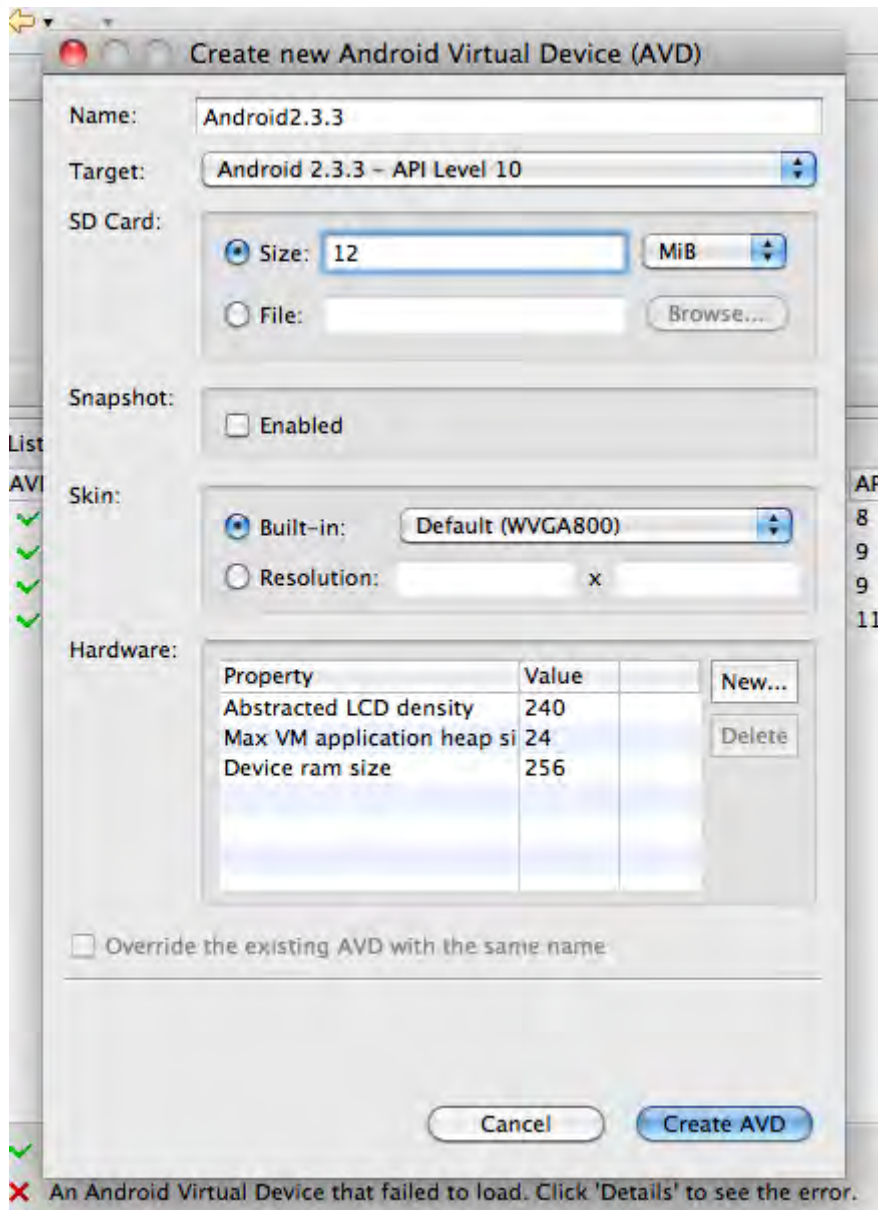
Create new Android Virtual Device (AVD)

Name: Android2.3.3

Target: Android 2.3.3 - API Level 10

SD Card:

Size: 12 MiB

File: Browse...

Snapshot:

Enabled

List

AVI

Skin:

Built-in: Default (WVGA800)

Resolution: x

AP
8
9
9
11

Hardware:

| Property | Value | |
|---|---|---|
| Abstracted LCD density | 240 | |
| Max VM application heap si | 24 | |
| Device ram size | 256 | |

New...

Delete

Override the existing AVD with the same name

Cancel

Create AVD

An Android Virtual Device that failed to load. Click 'Details' to see the error.